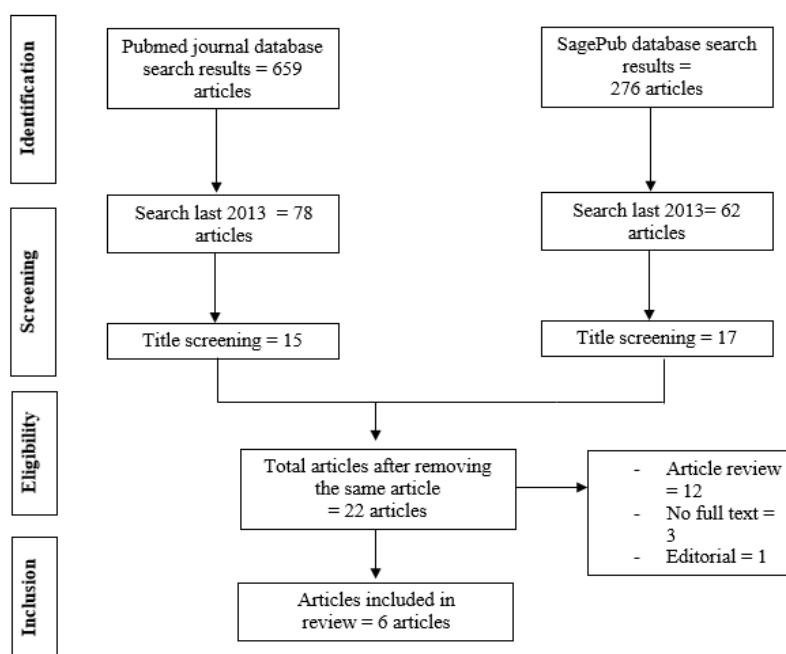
Identification

Pubmed journal database search results = 659 articles

SagePub database search results = 276 articles

Screening

Search last 2013 = 78 articles

Search last 2013= 62 articles

Title screening = 15

Title screening = 17

Eligibility

Total articles after removing the same article = 22 articles

- Article review = 12
- No full text = 3
- Editorial = 1

Inclusion

Articles included in review = 6 articles